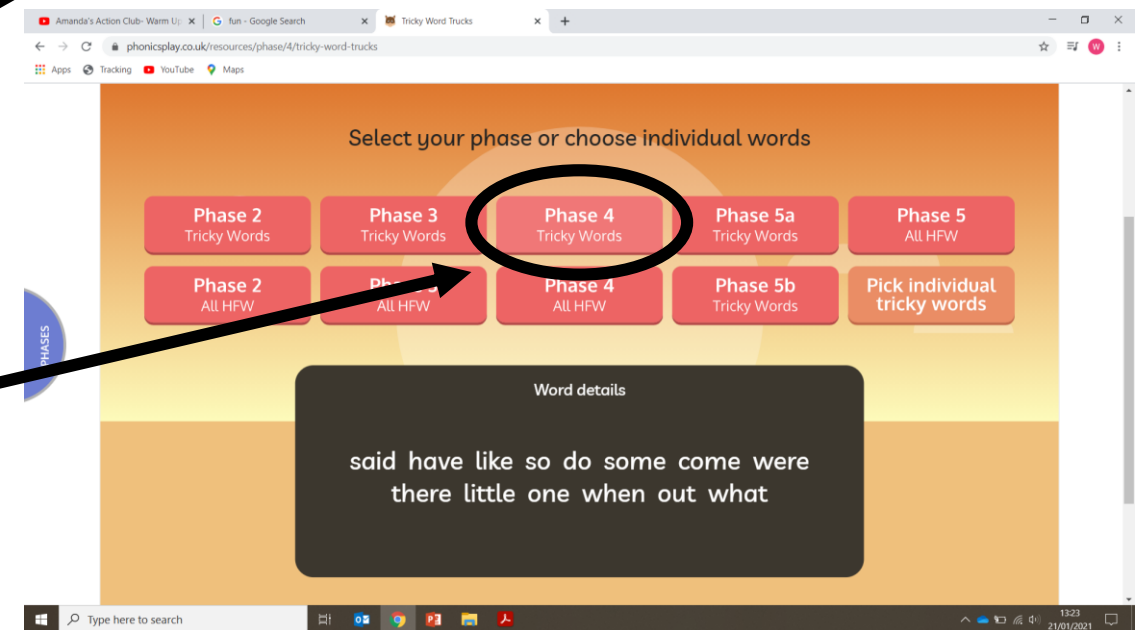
Amanda's Action Club- Warm Up ×
fun - Google Search ×
Tricky Word Trucks ×
+

phonicsplay.co.uk/resources/phase/4/tricky-word-trucks

Apps Tracking YouTube Maps

Select your phase or choose individual words

Phase 2 Tricky Words
Phase 3 Tricky Words
Phase 4 Tricky Words
Phase 5a Tricky Words
Phase 5 All HFW

Phase 2 All HFW
Pha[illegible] All HFW
Phase 4 All HFW
Phase 5b Tricky Words
Pick individual tricky words

PHASES

Word details

said have like so do some come were there little one when out what

Type here to search

13:23
21/01/2021